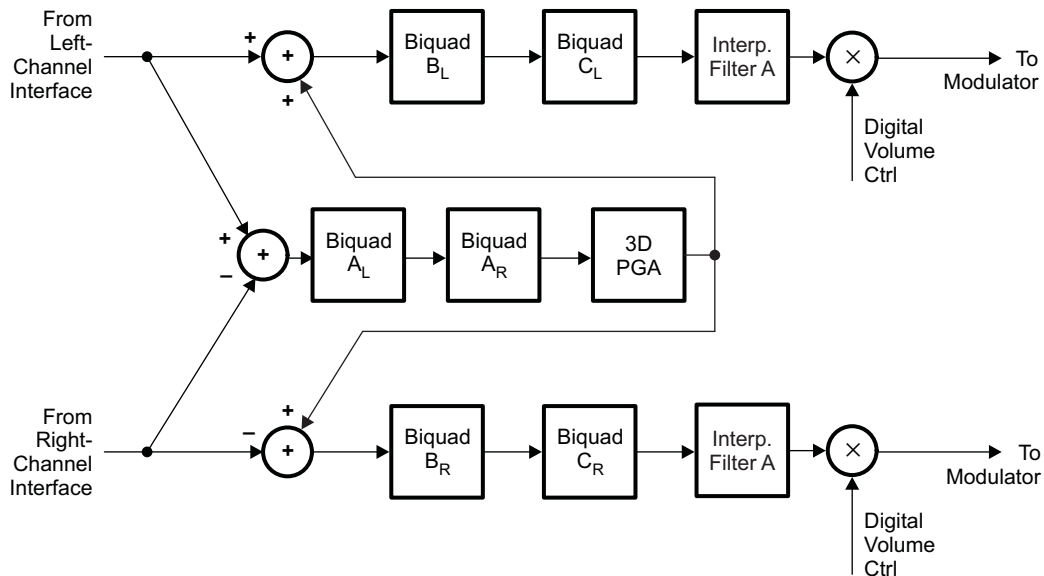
From Left-Channel Interface

+

+

+

Biquad $B_L$

Biquad $C_L$

Interp. Filter A

×

To Modulator

Digital Volume Ctrl

+

+

−

Biquad $A_L$

Biquad $A_R$

3D PGA

From Right-Channel Interface

+

−

+

Biquad $B_R$

Biquad $C_R$

Interp. Filter A

×

To Modulator

Digital Volume Ctrl